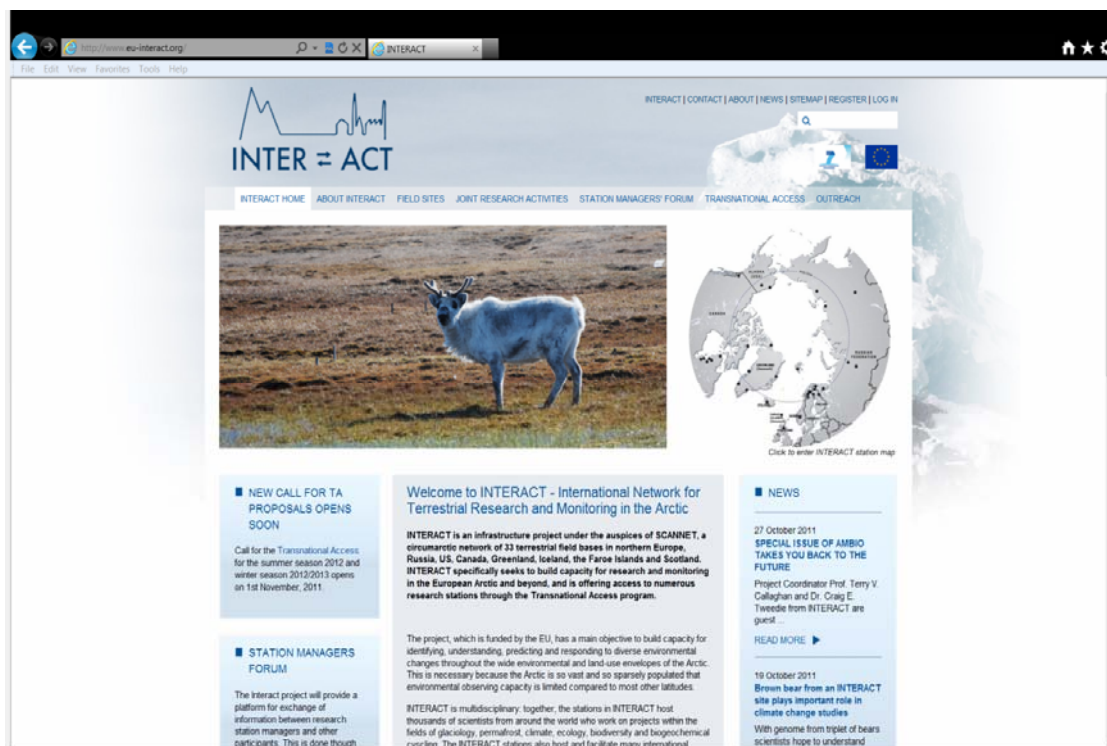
http://www.eu-interact.org/ INTERACT

File Edit View Favorites Tools Help

INTER ⇌ ACT

INTERACT | CONTACT | ABOUT | NEWS | SITEMAP | REGISTER | LOG IN

INTERACT HOME ABOUT INTERACT FIELD SITES JOINT RESEARCH ACTIVITIES STATION MANAGERS' FORUM TRANSNATIONAL ACCESS OUTREACH

Click to enter INTERACT station map

NEW CALL FOR TA PROPOSALS OPENS SOON

Call for the Transnational Access for the summer season 2012 and winter season 2012/2013 opens on 1st November, 2011.

STATION MANAGERS FORUM

The Interact project will provide a platform for exchange of information between research station managers and other participants. This is done though

Welcome to INTERACT - International Network for Terrestrial Research and Monitoring in the Arctic

INTERACT is an infrastructure project under the auspices of SCANNET, a circumarctic network of 33 terrestrial field bases in northern Europe, Russia, US, Canada, Greenland, Iceland, the Faroe Islands and Scotland. INTERACT specifically seeks to build capacity for research and monitoring in the European Arctic and beyond, and is offering access to numerous research stations through the Transnational Access program.

The project, which is funded by the EU, has a main objective to build capacity for identifying, understanding, predicting and responding to diverse environmental changes throughout the wide environmental and land-use envelopes of the Arctic. This is necessary because the Arctic is so vast and so sparsely populated that environmental observing capacity is limited compared to most other latitudes.

INTERACT is multidisciplinary: together, the stations in INTERACT host thousands of scientists from around the world who work on projects within the fields of glaciology, permafrost, climate, ecology, biodiversity and biogeochemical cycling. The INTERACT stations also host and facilitate many international

NEWS

27 October 2011
SPECIAL ISSUE OF AMBIO TAKES YOU BACK TO THE FUTURE

Project Coordinator Prof. Terry V. Callaghan and Dr. Craig E. Tweedie from INTERACT are guest ...

READ MORE ▶

19 October 2011
Brown bear from an INTERACT site plays important role in climate change studies

With genome from triplet of bears scientists hope to understand